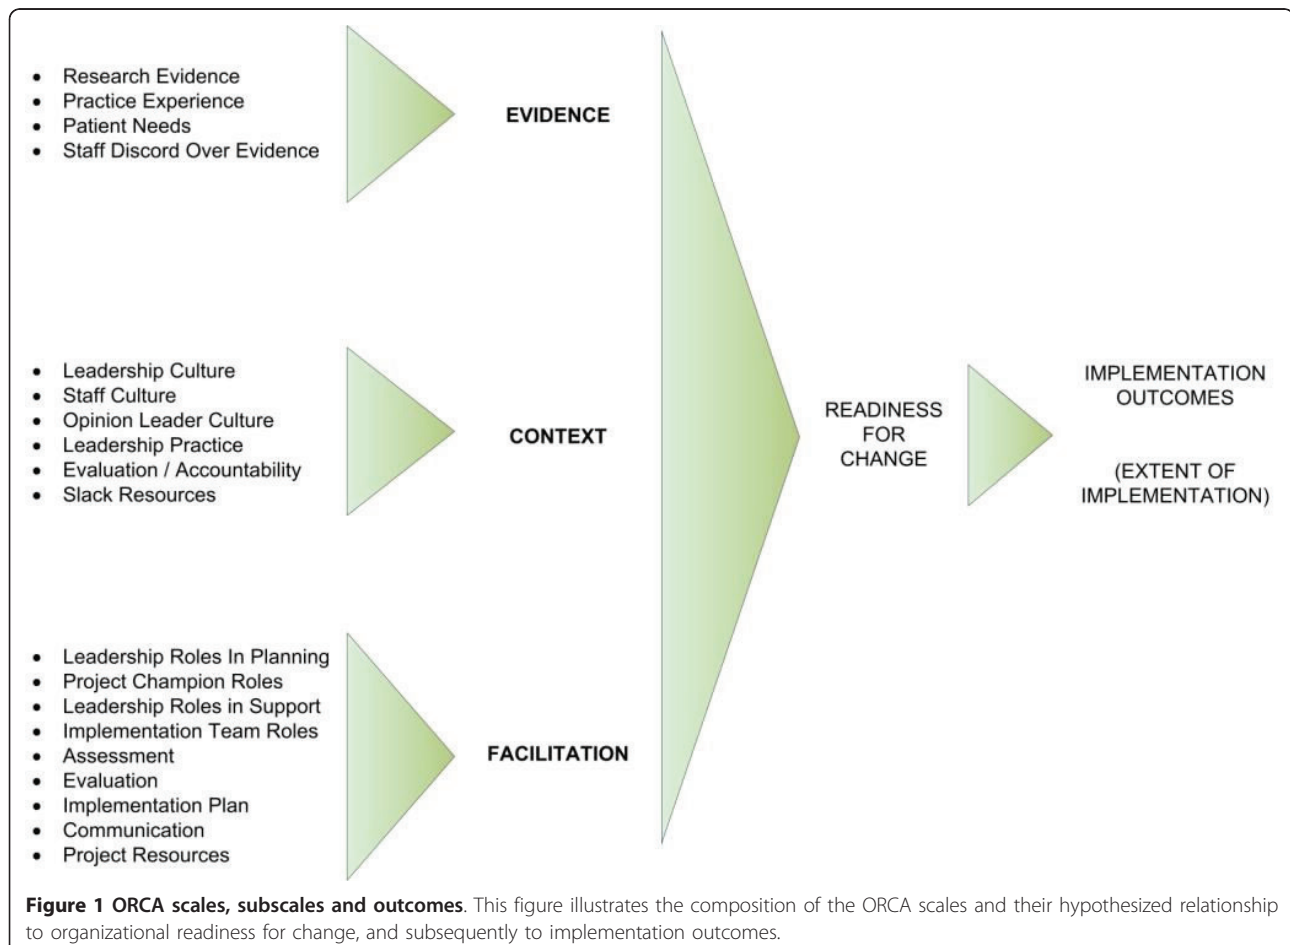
- Research Evidence
- Practice Experience
- Patient Needs
- Staff Discord Over Evidence

EVIDENCE

- Leadership Culture
- Staff Culture
- Opinion Leader Culture
- Leadership Practice
- Evaluation / Accountability
- Slack Resources

CONTEXT

- Leadership Roles In Planning
- Project Champion Roles
- Leadership Roles in Support
- Implementation Team Roles
- Assessment
- Evaluation
- Implementation Plan
- Communication
- Project Resources

FACILITATION

READINESS FOR CHANGE

IMPLEMENTATION OUTCOMES

(EXTENT OF IMPLEMENTATION)

**Figure 1 ORCA scales, subscales and outcomes**. This figure illustrates the composition of the ORCA scales and their hypothesized relationship to organizational readiness for change, and subsequently to implementation outcomes.